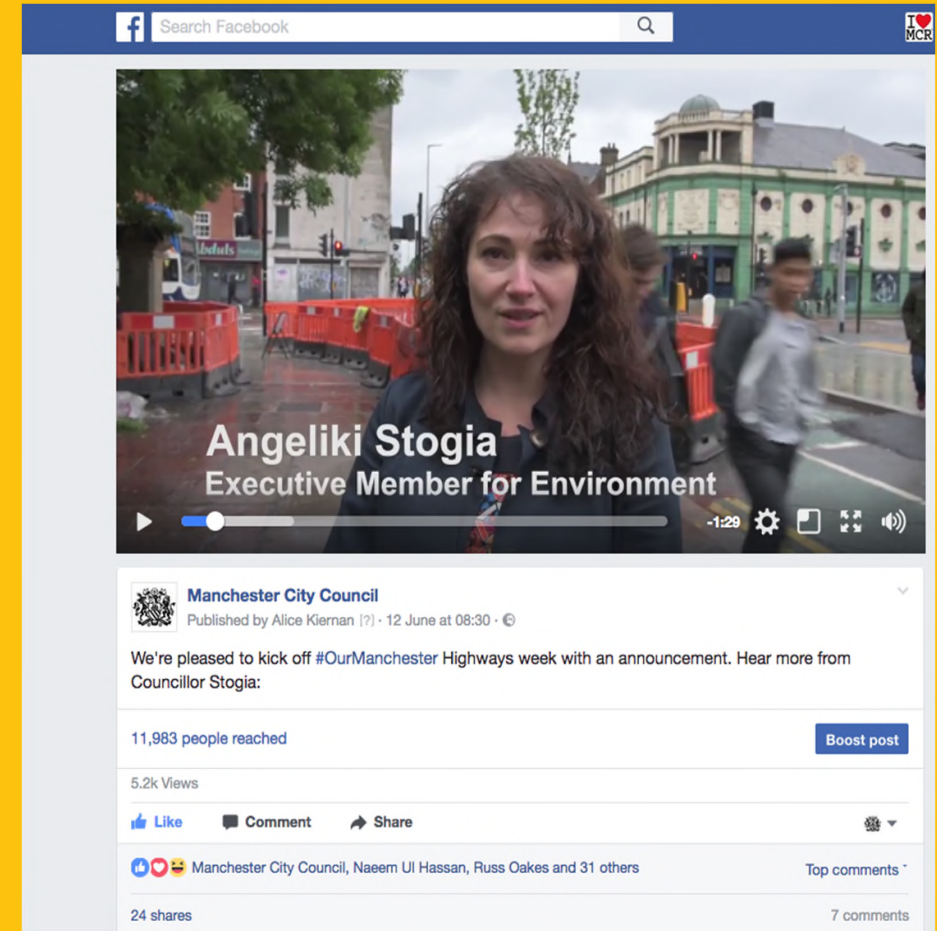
f Search Facebook

I ♥ MCR

Angeliki Stogia
Executive Member for Environment

-1:29

Manchester City Council
Published by Alice Kiernan [?] · 12 June at 08:30 ·

We're pleased to kick off #OurManchester Highways week with an announcement. Hear more from Councillor Stogia:

11,983 people reached

Boost post

5.2k Views

Like Comment Share

Manchester City Council, Naeem Ul Hassan, Russ Oakes and 31 others

Top comments

24 shares

7 comments